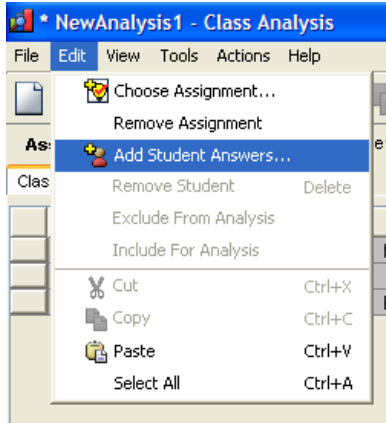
* NewAnalysis1 - Class Analysis

File Edit View Tools Actions Help

As
Clas

Choose Assignment...
Remove Assignment
Add Student Answers...
Remove Student Delete
Exclude From Analysis
Include For Analysis
Cut Ctrl+X
Copy Ctrl+C
Paste Ctrl+V
Select All Ctrl+A